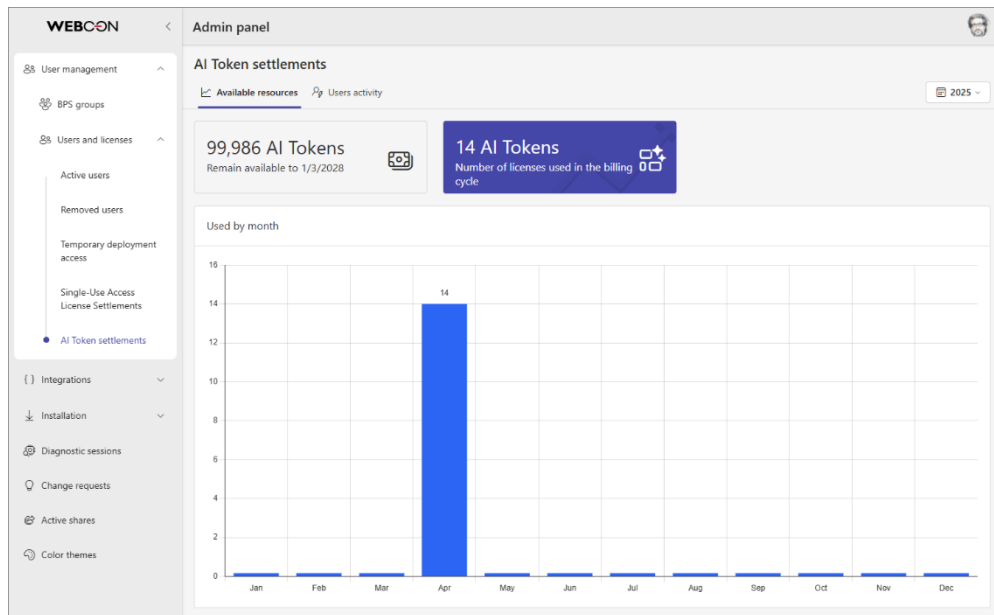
WEBCON

Admin panel

User management

BPS groups

Users and licenses

Active users

Removed users

Temporary deployment access

Single-Use Access License Settlements

AI Token settlements

Integrations

Installation

Diagnostic sessions

Change requests

Active shares

Color themes

AI Token settlements

Available resources

Users activity

2025

99,986 AI Tokens
Remain available to 1/3/2028

14 AI Tokens
Number of licenses used in the billing cycle

Used by month

16
14
12
10
8
6
4
2
0

14

Jan
Feb
Mar
Apr
May
Jun
Jul
Aug
Sep
Oct
Nov
Dec